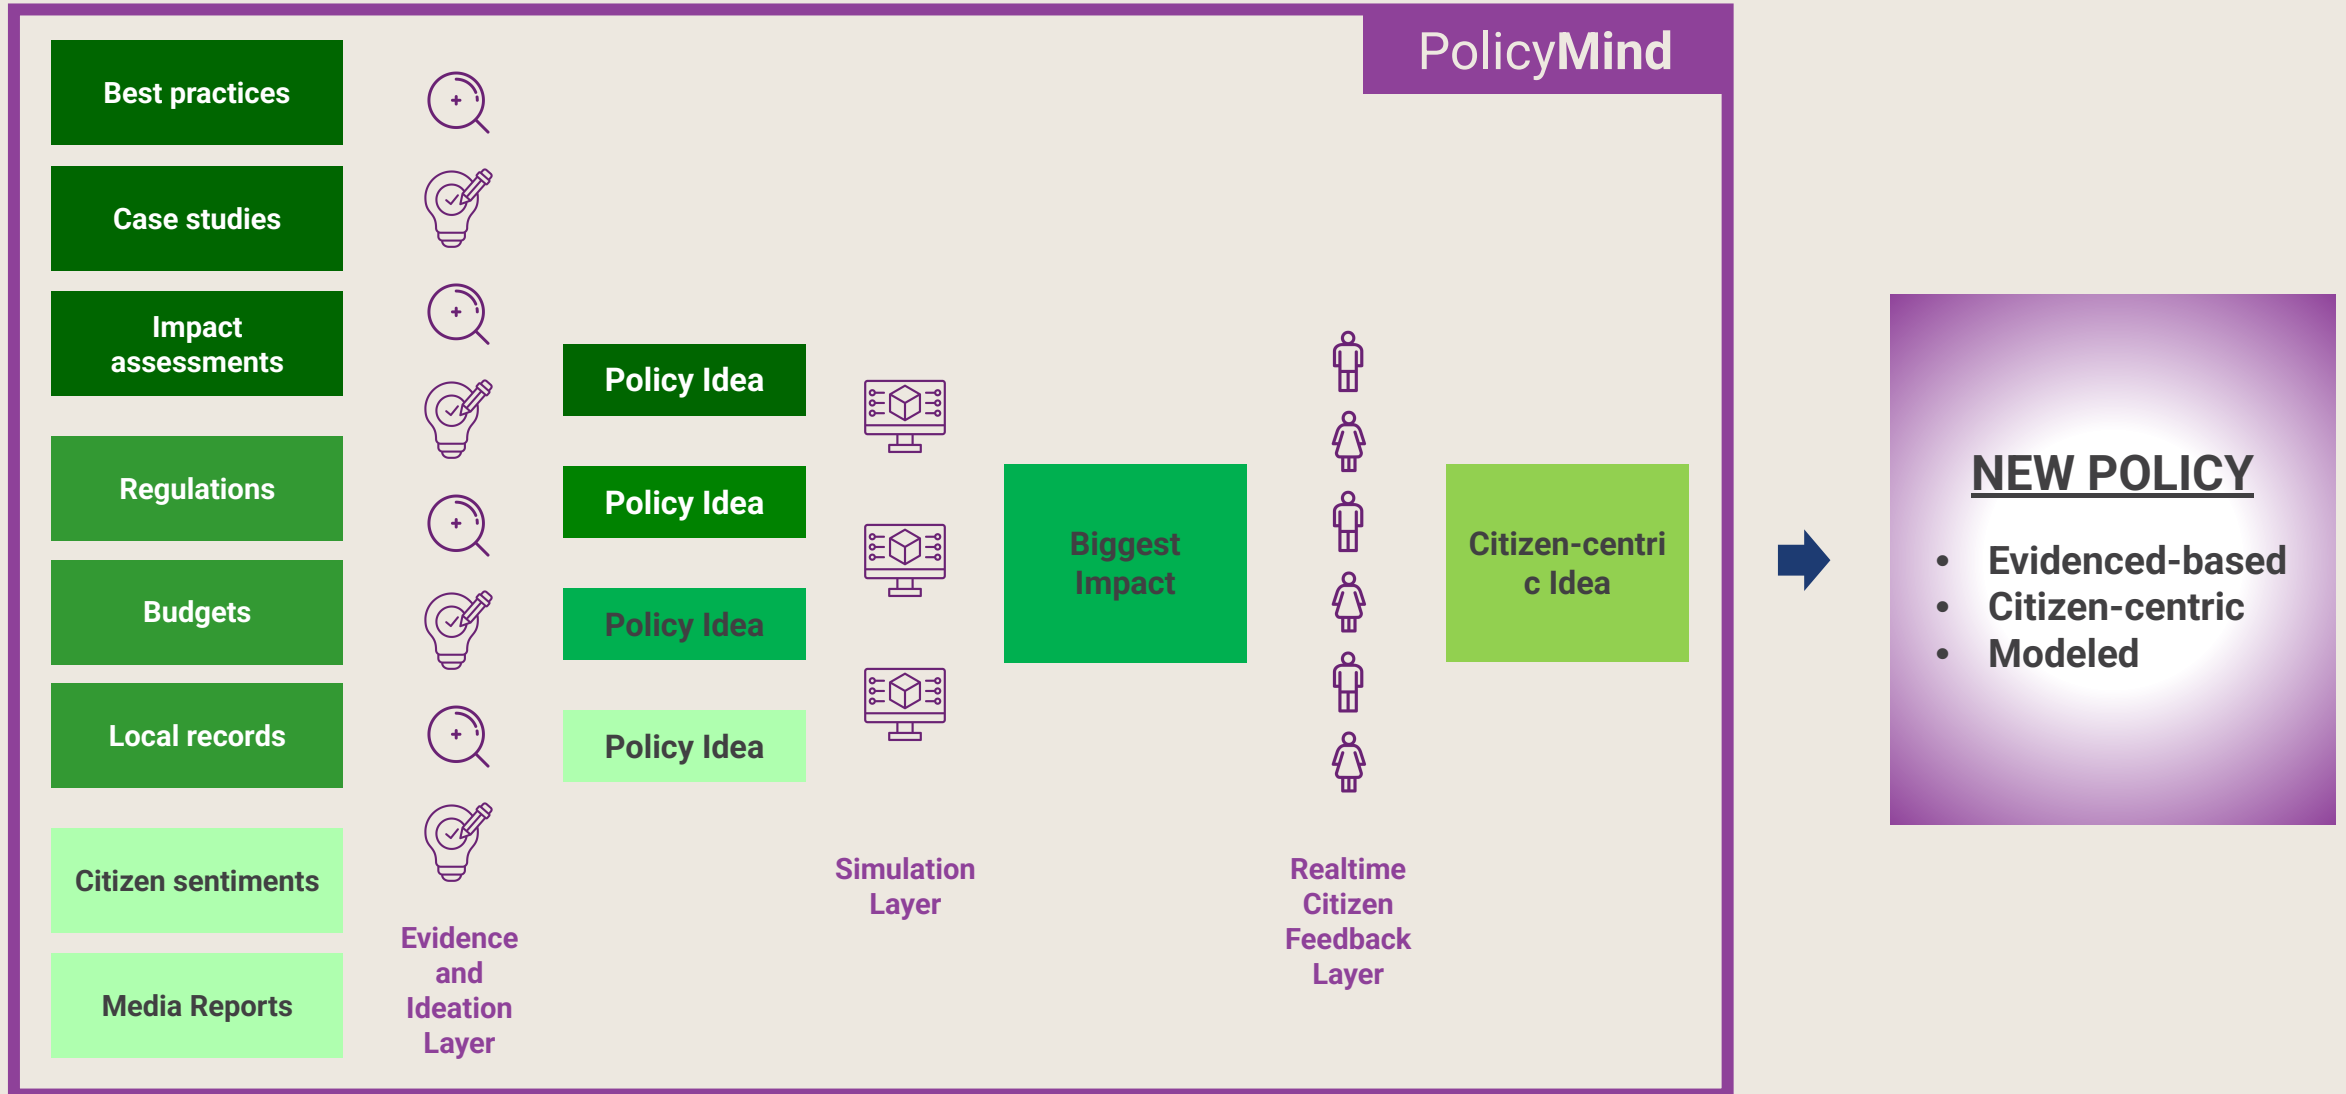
PolicyMind

Best practices

Case studies

Impact assessments

Regulations

Budgets

Local records

Citizen sentiments

Media Reports

Evidence and Ideation Layer

Policy Idea

Policy Idea

Policy Idea

Policy Idea

Simulation Layer

Biggest Impact

Realtime Citizen Feedback Layer

Citizen-centric Idea

NEW POLICY

- Evidenced-based
- Citizen-centric
- Modeled